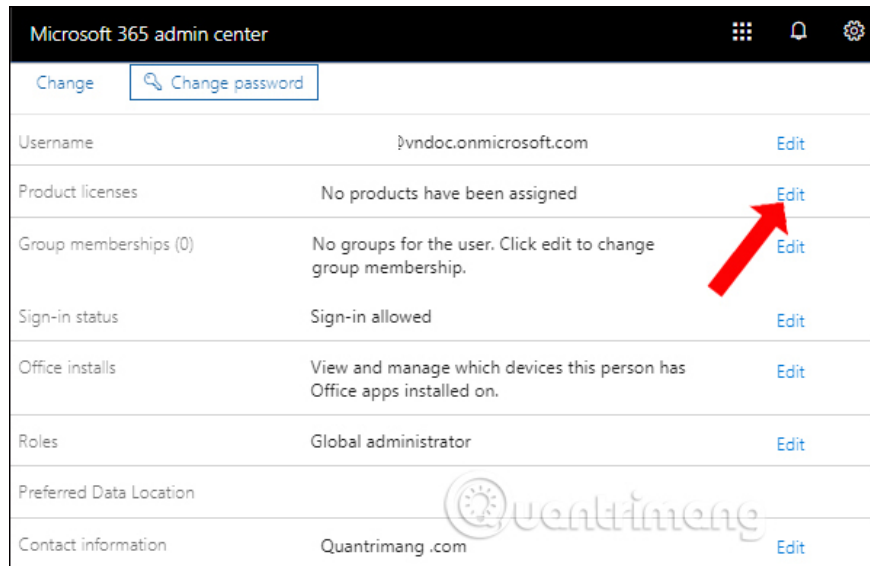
Microsoft 365 admin center

Change
Change password

| | | |
|---|---|---|
| Username | ⁾vndoc.onmicrosoft.com | Edit |
| Product licenses | No products have been assigned | Edit |
| Group memberships (0) | No groups for the user. Click edit to change group membership. | Edit |
| Sign-in status | Sign-in allowed | Edit |
| Office installs | View and manage which devices this person has Office apps installed on. | Edit |
| Roles | Global administrator | Edit |
| Preferred Data Location | | |
| Contact information | Quantrimang .com | Edit |

Quantrimang